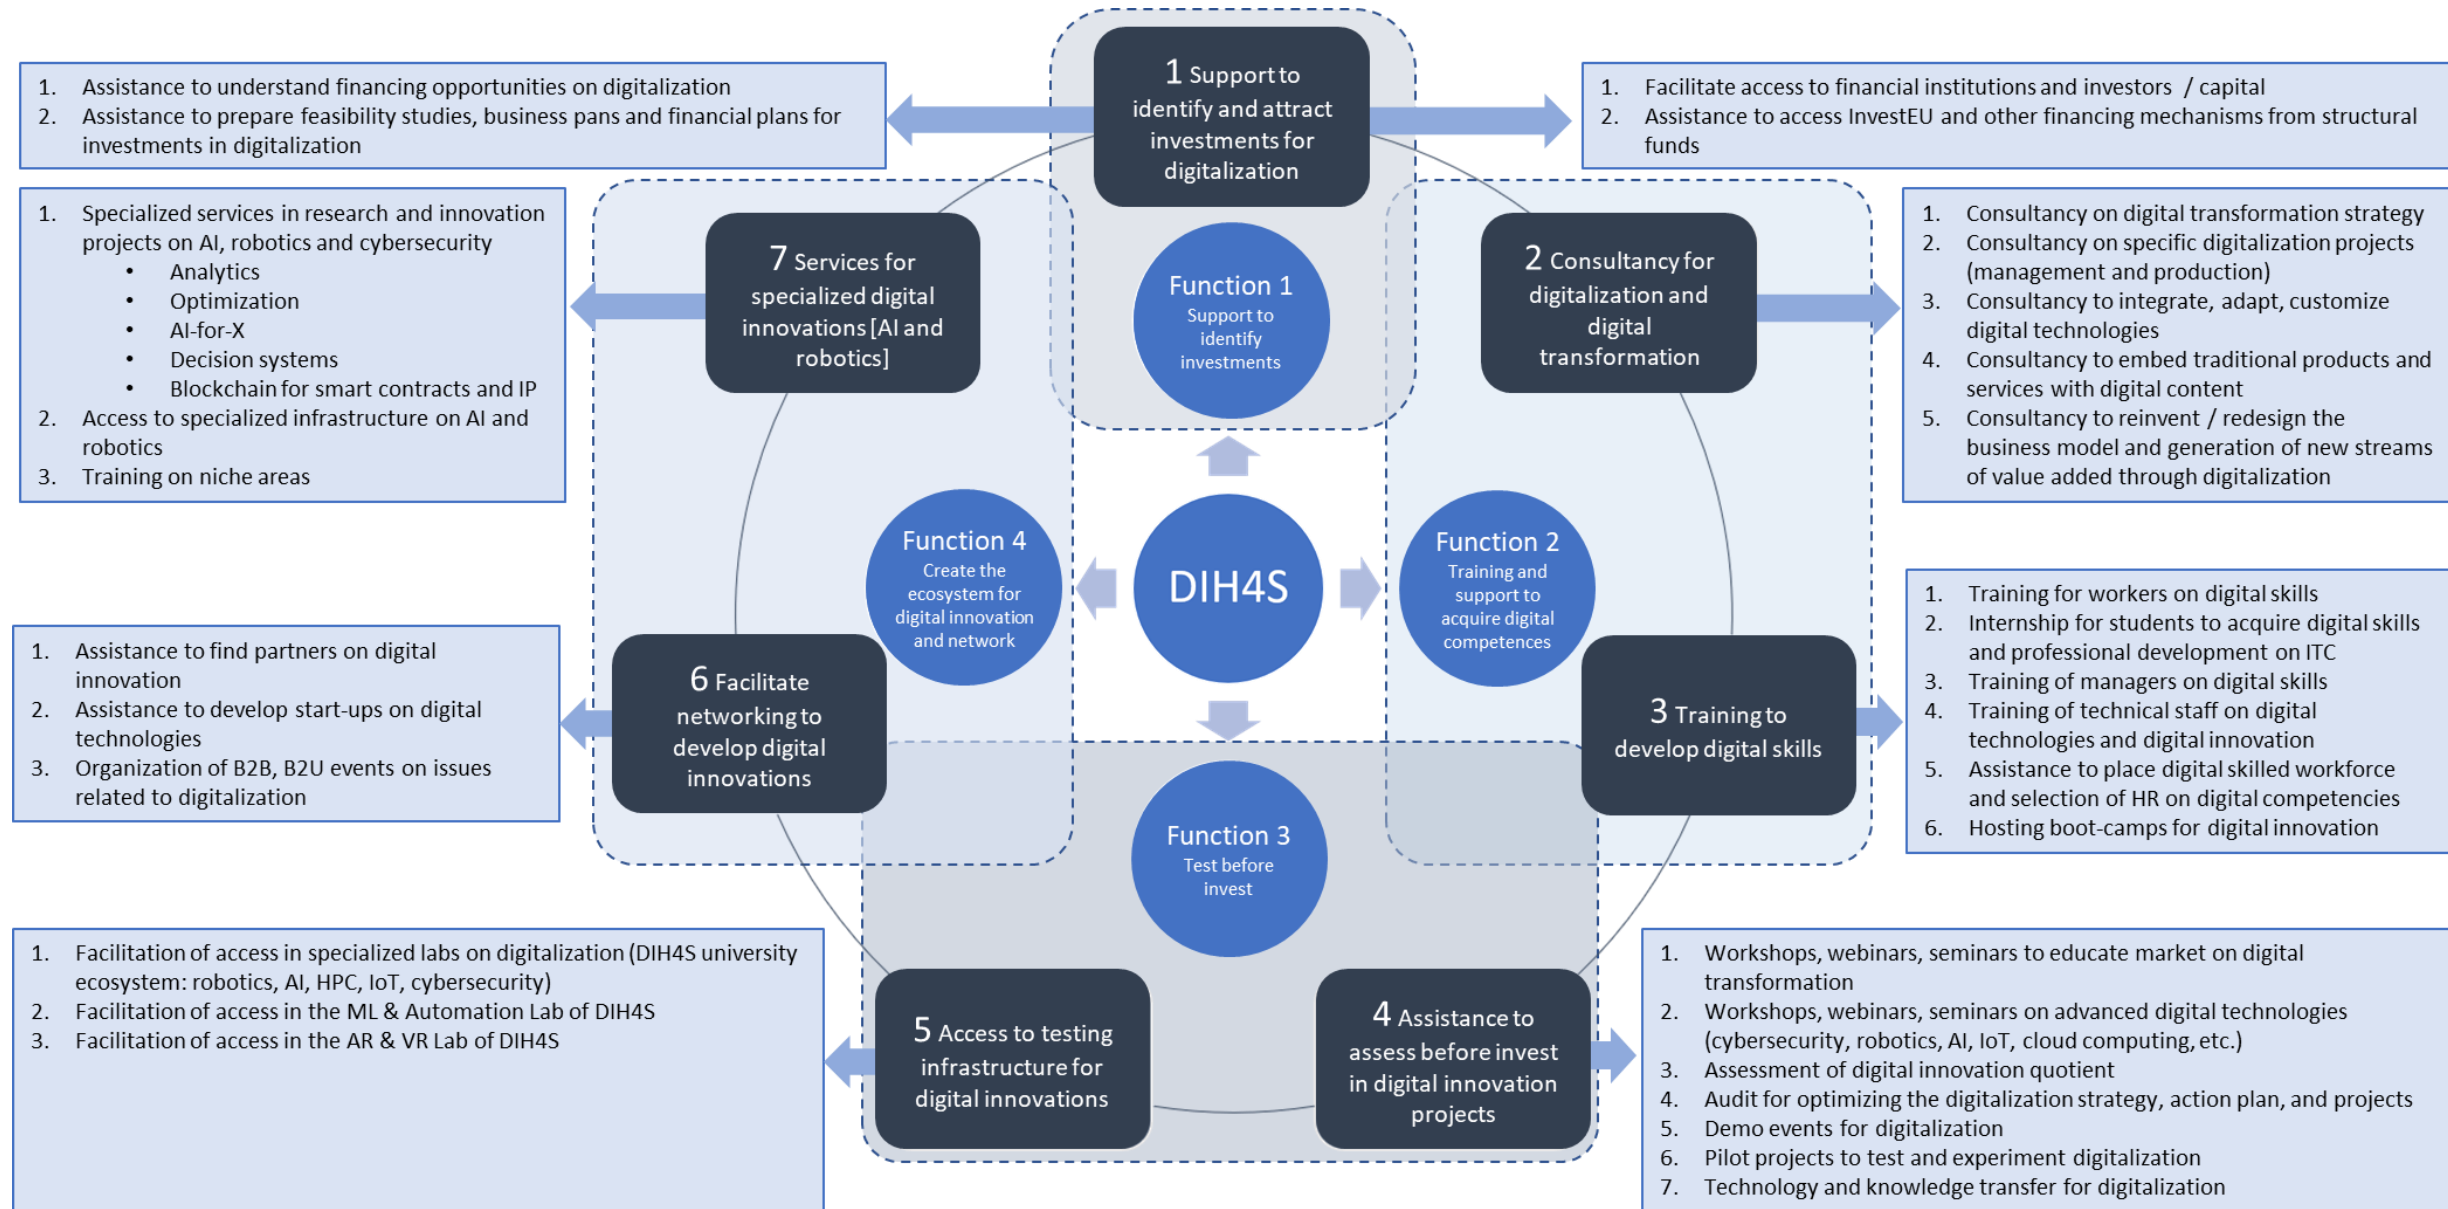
1. Assistance to understand financing opportunities on digitalization
2. Assistance to prepare feasibility studies, business pans and financial plans for investments in digitalization

1 Support to identify and attract investments for digitalization

1. Facilitate access to financial institutions and investors / capital
2. Assistance to access InvestEU and other financing mechanisms from structural funds

1. Specialized services in research and innovation projects on AI, robotics and cybersecurity
• Analytics
• Optimization
• AI-for-X
• Decision systems
• Blockchain for smart contracts and IP
2. Access to specialized infrastructure on AI and robotics
3. Training on niche areas

7 Services for specialized digital innovations [AI and robotics]

Function 1
Support to identify investments

2 Consultancy for digitalization and digital transformation

1. Consultancy on digital transformation strategy
2. Consultancy on specific digitalization projects (management and production)
3. Consultancy to integrate, adapt, customize digital technologies
4. Consultancy to embed traditional products and services with digital content
5. Consultancy to reinvent / redesign the business model and generation of new streams of value added through digitalization

Function 4
Create the ecosystem for digital innovation and network

DIH4S

Function 2
Training and support to acquire digital competences

1. Assistance to find partners on digital innovation
2. Assistance to develop start-ups on digital technologies
3. Organization of B2B, B2U events on issues related to digitalization

6 Facilitate networking to develop digital innovations

3 Training to develop digital skills

1. Training for workers on digital skills
2. Internship for students to acquire digital skills and professional development on ITC
3. Training of managers on digital skills
4. Training of technical staff on digital technologies and digital innovation
5. Assistance to place digital skilled workforce and selection of HR on digital competencies
6. Hosting boot-camps for digital innovation

Function 3
Test before invest

1. Facilitation of access in specialized labs on digitalization (DIH4S university ecosystem: robotics, AI, HPC, IoT, cybersecurity)
2. Facilitation of access in the ML & Automation Lab of DIH4S
3. Facilitation of access in the AR & VR Lab of DIH4S

5 Access to testing infrastructure for digital innovations

4 Assistance to assess before invest in digital innovation projects

1. Workshops, webinars, seminars to educate market on digital transformation
2. Workshops, webinars, seminars on advanced digital technologies (cybersecurity, robotics, AI, IoT, cloud computing, etc.)
3. Assessment of digital innovation quotient
4. Audit for optimizing the digitalization strategy, action plan, and projects
5. Demo events for digitalization
6. Pilot projects to test and experiment digitalization
7. Technology and knowledge transfer for digitalization